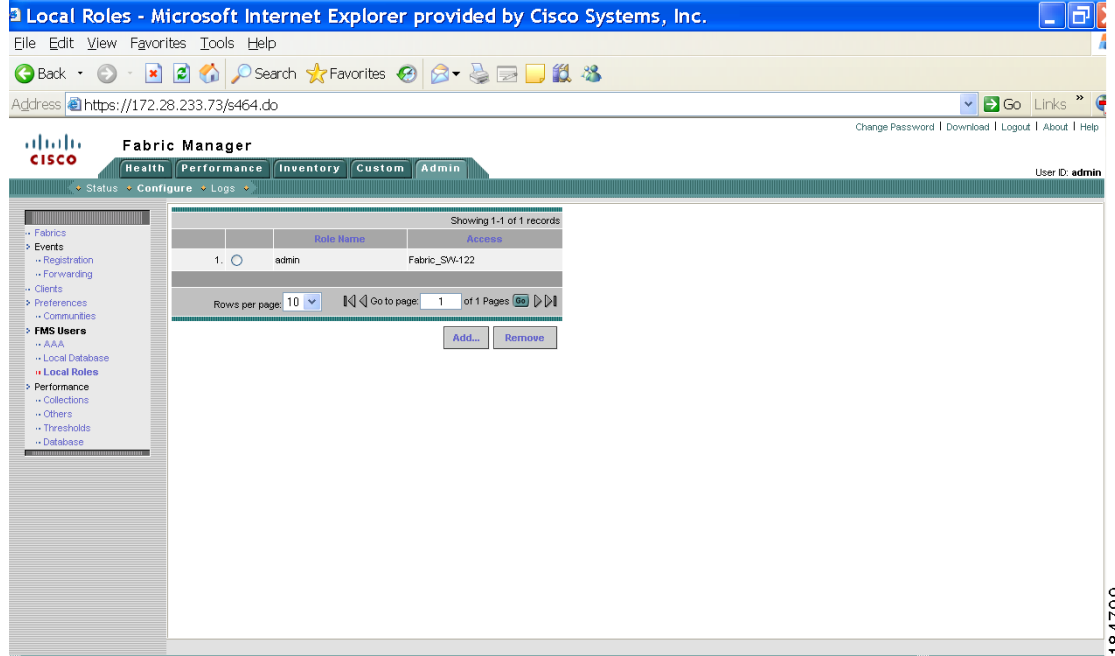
Local Roles - Microsoft Internet Explorer provided by Cisco Systems, Inc.

File Edit View Favorites Tools Help

Back Search Favorites

Address https://172.28.233.73/s464.do Go Links

Change Password | Download | Logout | About | Help

cisco Fabric Manager

Health Performance Inventory Custom Admin

User ID: admin

Status Configure Logs

Fabrics
Events
Registration
Forwarding
Clients
Preferences
Communities
FMS Users
AAA
Local Database
Local Roles
Performance
Collections
Others
Thresholds
Database

Showing 1-1 of 1 records

| | | Role Name | Access |
|---|---|---|---|
| 1. | ○ | admin | Fabric_SW-122 |

Rows per page: 10 Go to page: 1 of 1 Pages Go

Add... Remove

184709